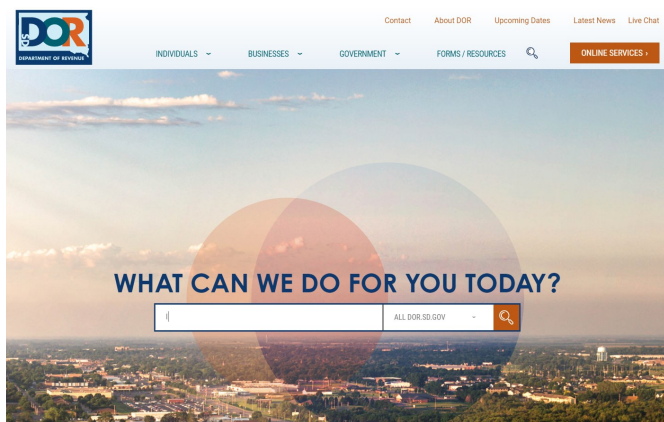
DOR SD
DEPARTMENT OF REVENUE

Contact About DOR Upcoming Dates Latest News Live Chat

INDIVIDUALS BUSINESSES GOVERNMENT FORMS / RESOURCES ONLINE SERVICES ›

WHAT CAN WE DO FOR YOU TODAY?

ALL DOR.SD.GOV